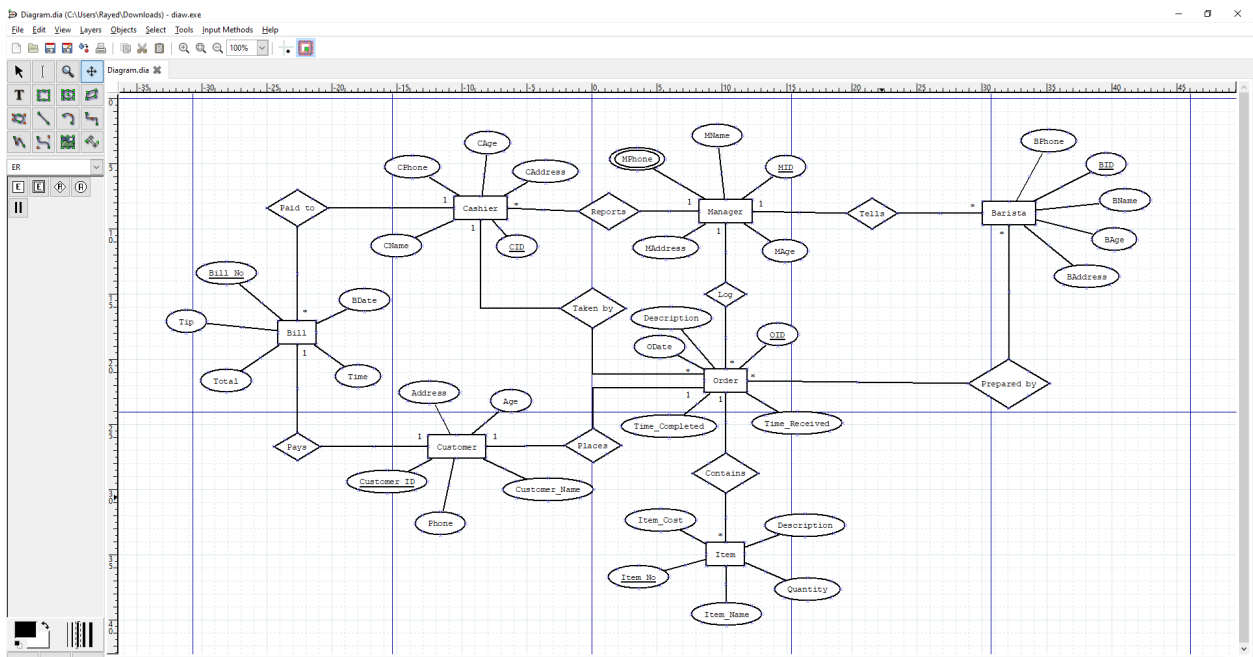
Diagram.dia (C:\Users\Rayed\Downloads) - diaw.exe

File Edit View Layers Objects Select Tools Input Methods Help

100%

ER

Diagram.dia

CAge
CPhone
CAddress
Paid to
1
Cashier
*
Reports
1
Manager
1
Tells
*
Barista
CName
1
CID
MName
MPhone
MID
MAddress
1
MAge
BPhone
BID
BName
BAge
BAddress
*
Bill No
BDate
Tip
*
Bill
1
Total
Time
Taken by
Log
Description
OID
ODate
*
*
Order
*
Prepared by
1
1
Time_Completed
Time_Received
Address
Age
Pays
1
Customer
1
Places
Customer ID
Customer_Name
Phone
Contains
Item_Cost
Description
*
Item
Item No
Quantity
Item_Name